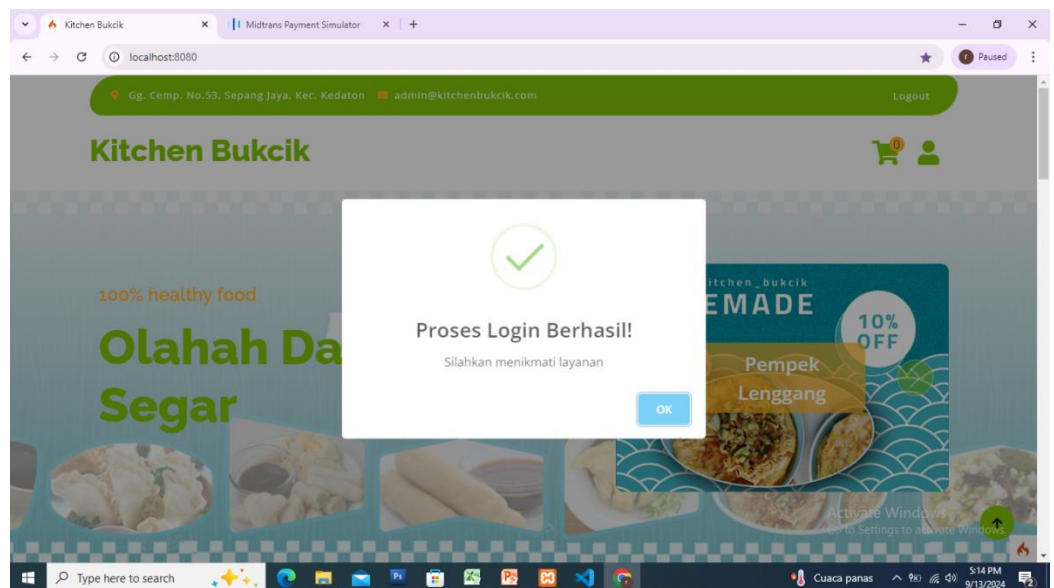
Kitchen Bukcik ×
Midtrans Payment Simulator ×
+
localhost:8080
Paused

Gg. Cemp. No.53, Sepang Jaya, Kec. Kedaton admin@kitchenbukcik.com Logout

Kitchen Bukcik
0

100% healthy food
Olahah Da
Segar

itchen_bukcik
EMADE
10% OFF
Pempek Lenggang

Proses Login Berhasil!
Silahkan menikmati layanan
OK

Activate Windows
Go to Settings to activate Windows.

Type here to search
Cuaca panas
5:14 PM
9/13/2024